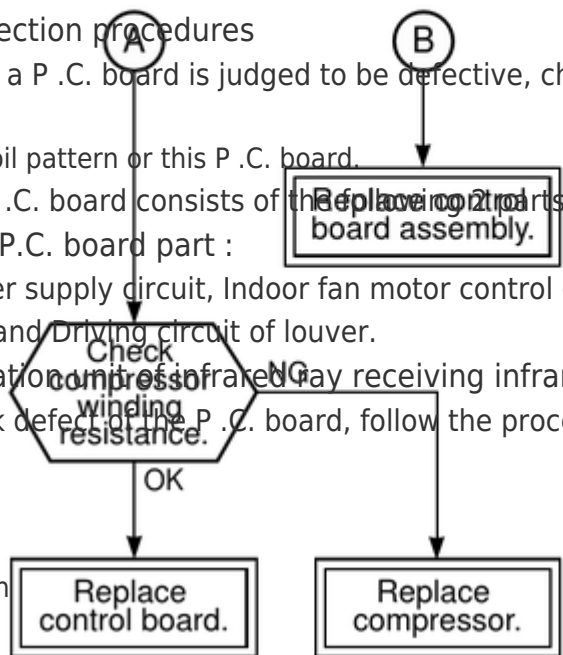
ection procedures

a P .C. board is judged to be defective, ch

il pattern or this P .C. board.

.C. board consists of the following 2 parts

P.C. board part :

er supply circuit, Indoor fan motor control

and Driving circuit of louver.

ation unit of infrared ray receiving infra

defect of the P .C. board, follow the proce

A

B

Replace control board assembly.

Check compressor winding resistance.

NG

OK

Replace control board.

Replace compressor.